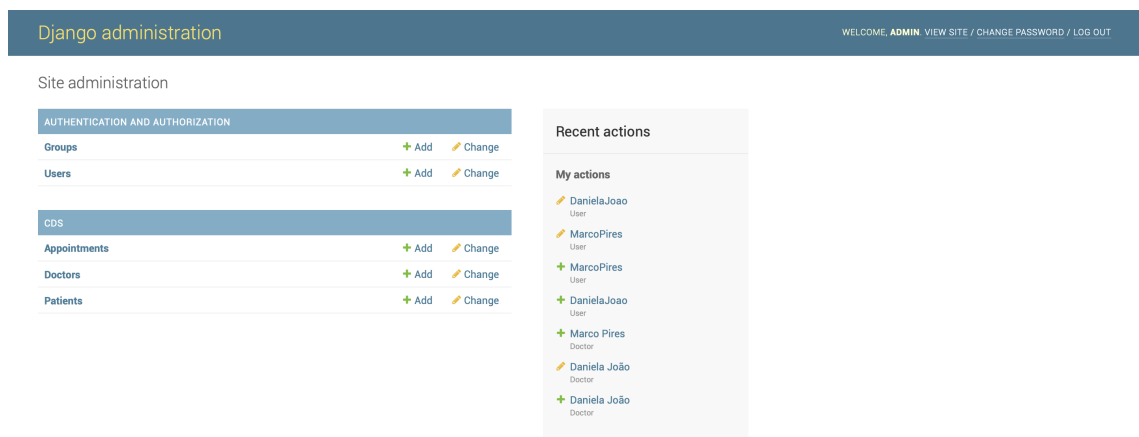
Django administration

WELCOME, ADMIN. VIEW SITE / CHANGE PASSWORD / LOG OUT

Site administration

| AUTHENTICATION AND AUTHORIZATION | | |
|---|---|---|
| Groups | + Add | Change |
| Users | + Add | Change |

| CDS | | |
|---|---|---|
| Appointments | + Add | Change |
| Doctors | + Add | Change |
| Patients | + Add | Change |

Recent actions

My actions

DanielaJoao
User

MarcoPires
User

+ MarcoPires
User

+ DanielaJoao
User

+ Marco Pires
Doctor

Daniela João
Doctor

+ Daniela João
Doctor